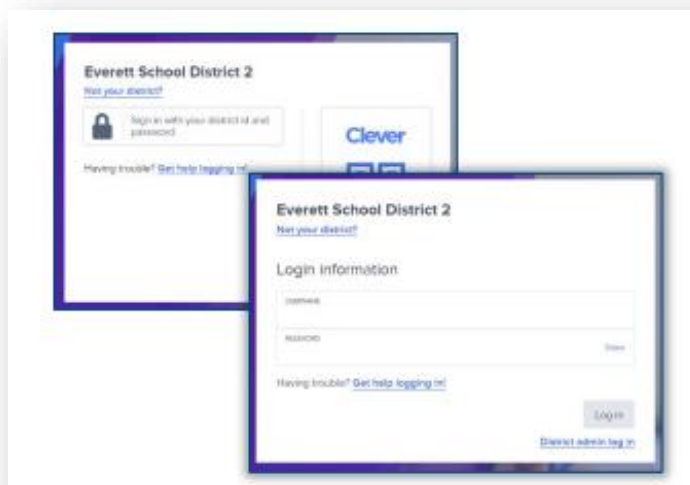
Everett School District 2
Not your district?

Sign in with your district id and password

Clever

Having trouble? Get help logging in!

Everett School District 2
Not your district?

Login information

USERNAME

PASSWORD

Show

Having trouble? Get help logging in!

Log in

District admin log in